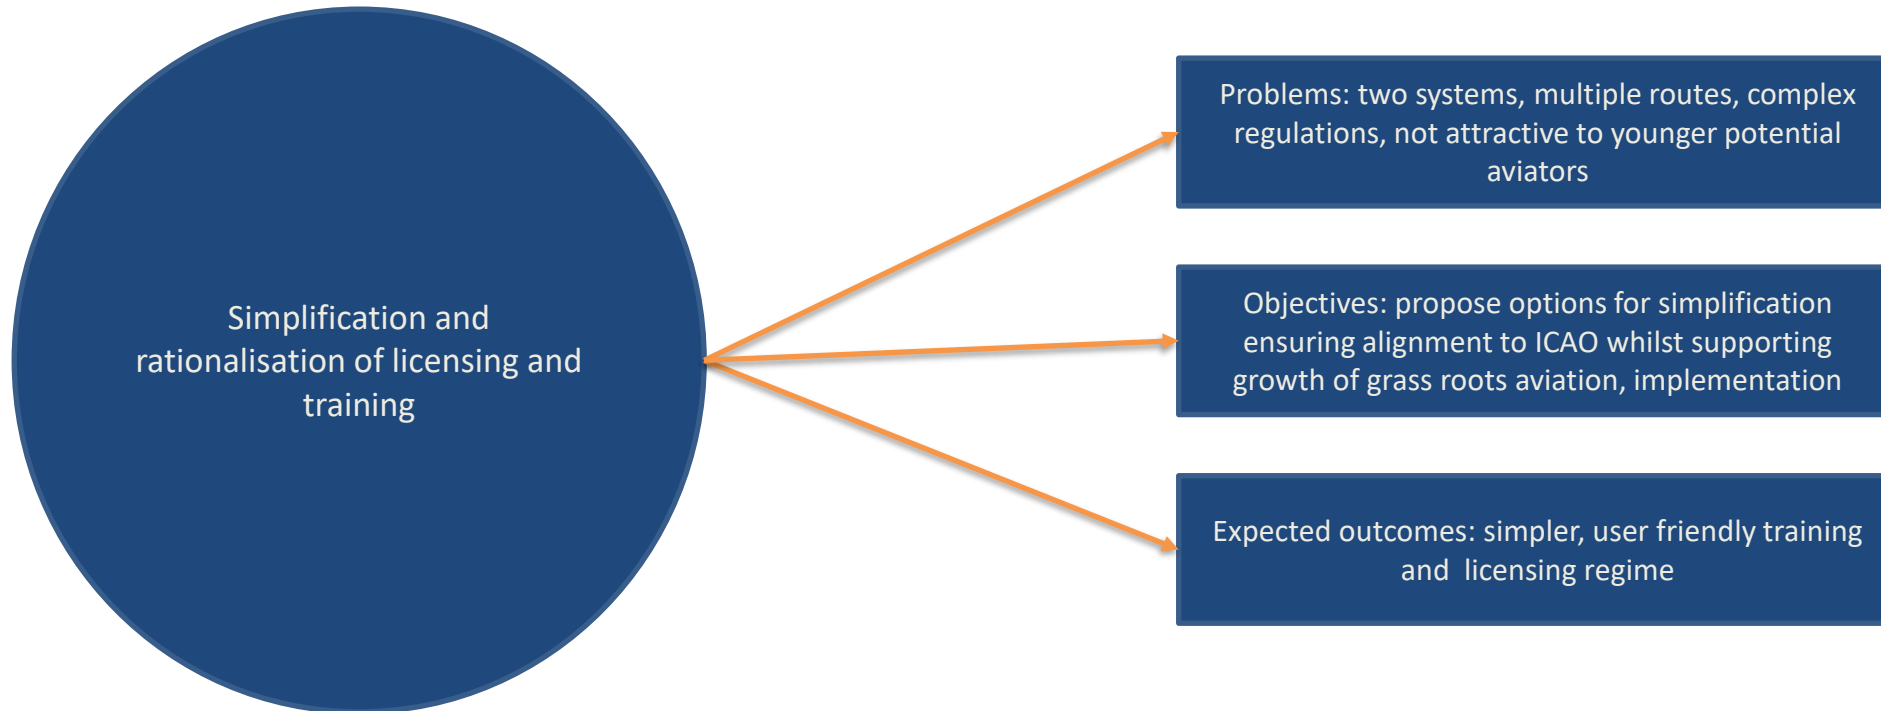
Simplification and rationalisation of licensing and training

Problems: two systems, multiple routes, complex regulations, not attractive to younger potential aviators

Objectives: propose options for simplification ensuring alignment to ICAO whilst supporting growth of grass roots aviation, implementation

Expected outcomes: simpler, user friendly training and licensing regime